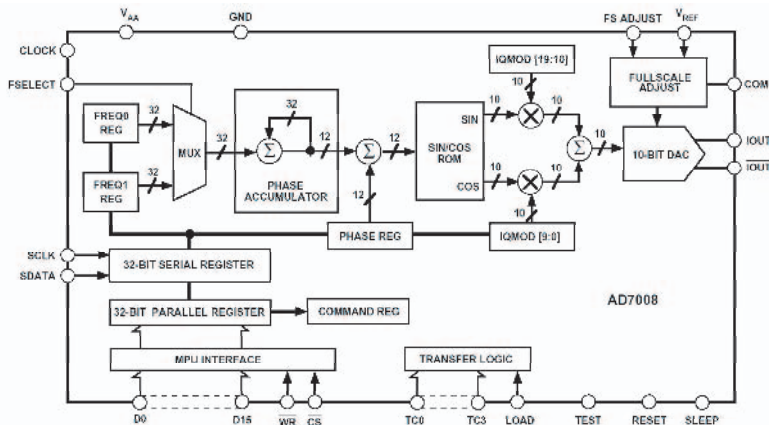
$V_{AA}$
GND
FS ADJUST
$V_{REF}$
CLOCK
FSELECT
IQMOD [19:10]
10
FULLSCALE ADJUST
COMP
FREQ0 REG
32
32
MUX
32
32
12
$\Sigma$
$\Sigma$
12
10
SIN
10
10
$\Sigma$
10
10-BIT DAC
IOUT
$\overline{IOUT}$
FREQ1 REG
32
PHASE ACCUMULATOR
12
SIN/COS ROM
COS
10
PHASE REG
IQMOD [9:0]
SCLK
SDATA
32-BIT SERIAL REGISTER
AD7008
32-BIT PARALLEL REGISTER
COMMAND REG
MPU INTERFACE
TRANSFER LOGIC
D0
D15
$\overline{WR}$
$\overline{CS}$
TC0
TC3
LOAD
TEST
RESET
SLEEP